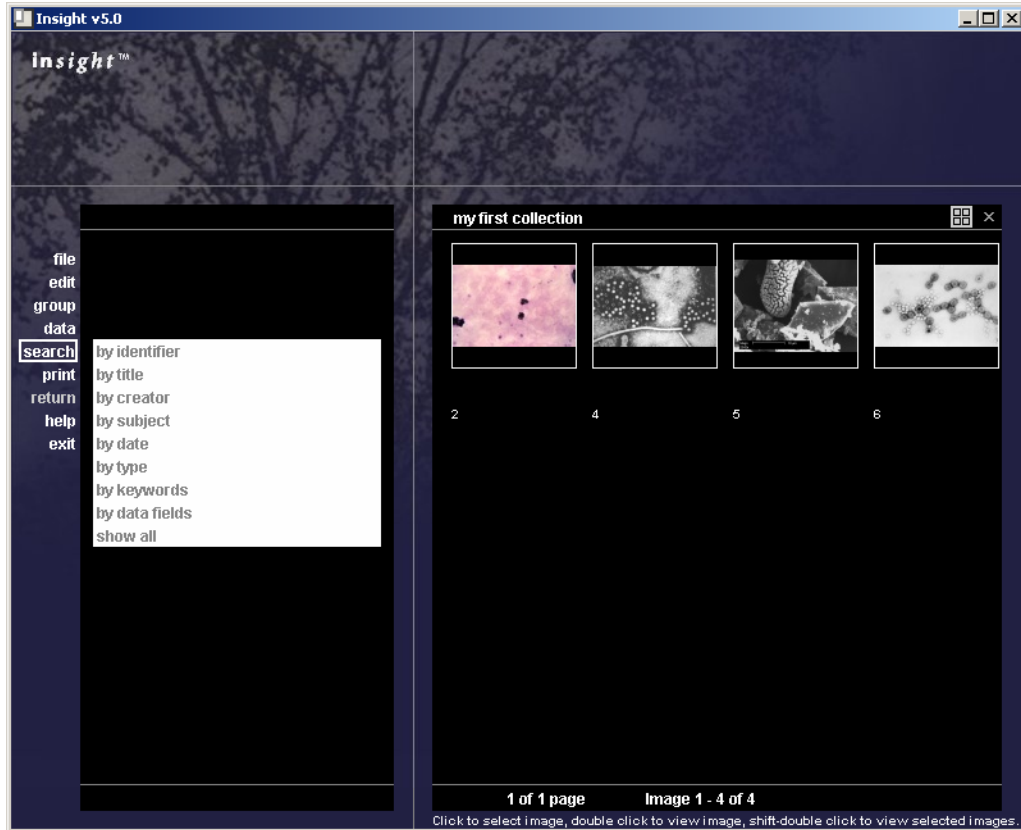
Insight v5.0

insight™

file
edit
group
data
search
print
return
help
exit

by identifier
by title
by creator
by subject
by date
by type
by keywords
by data fields
show all

my first collection

2
4
5
6

1 of 1 page
Image 1 - 4 of 4

Click to select image, double click to view image, shift-double click to view selected images.